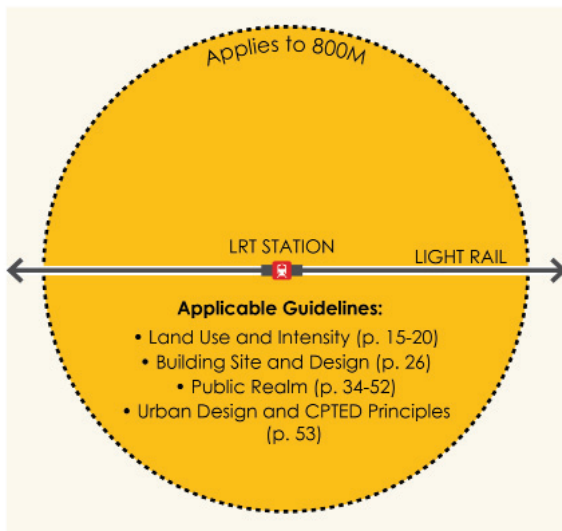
Applies to 800M

LRT STATION

LIGHT RAIL

Applicable Guidelines:

• Land Use and Intensity (p. 15-20)
• Building Site and Design (p. 26)
• Public Realm (p. 34-52)
• Urban Design and CPTED Principles (p. 53)